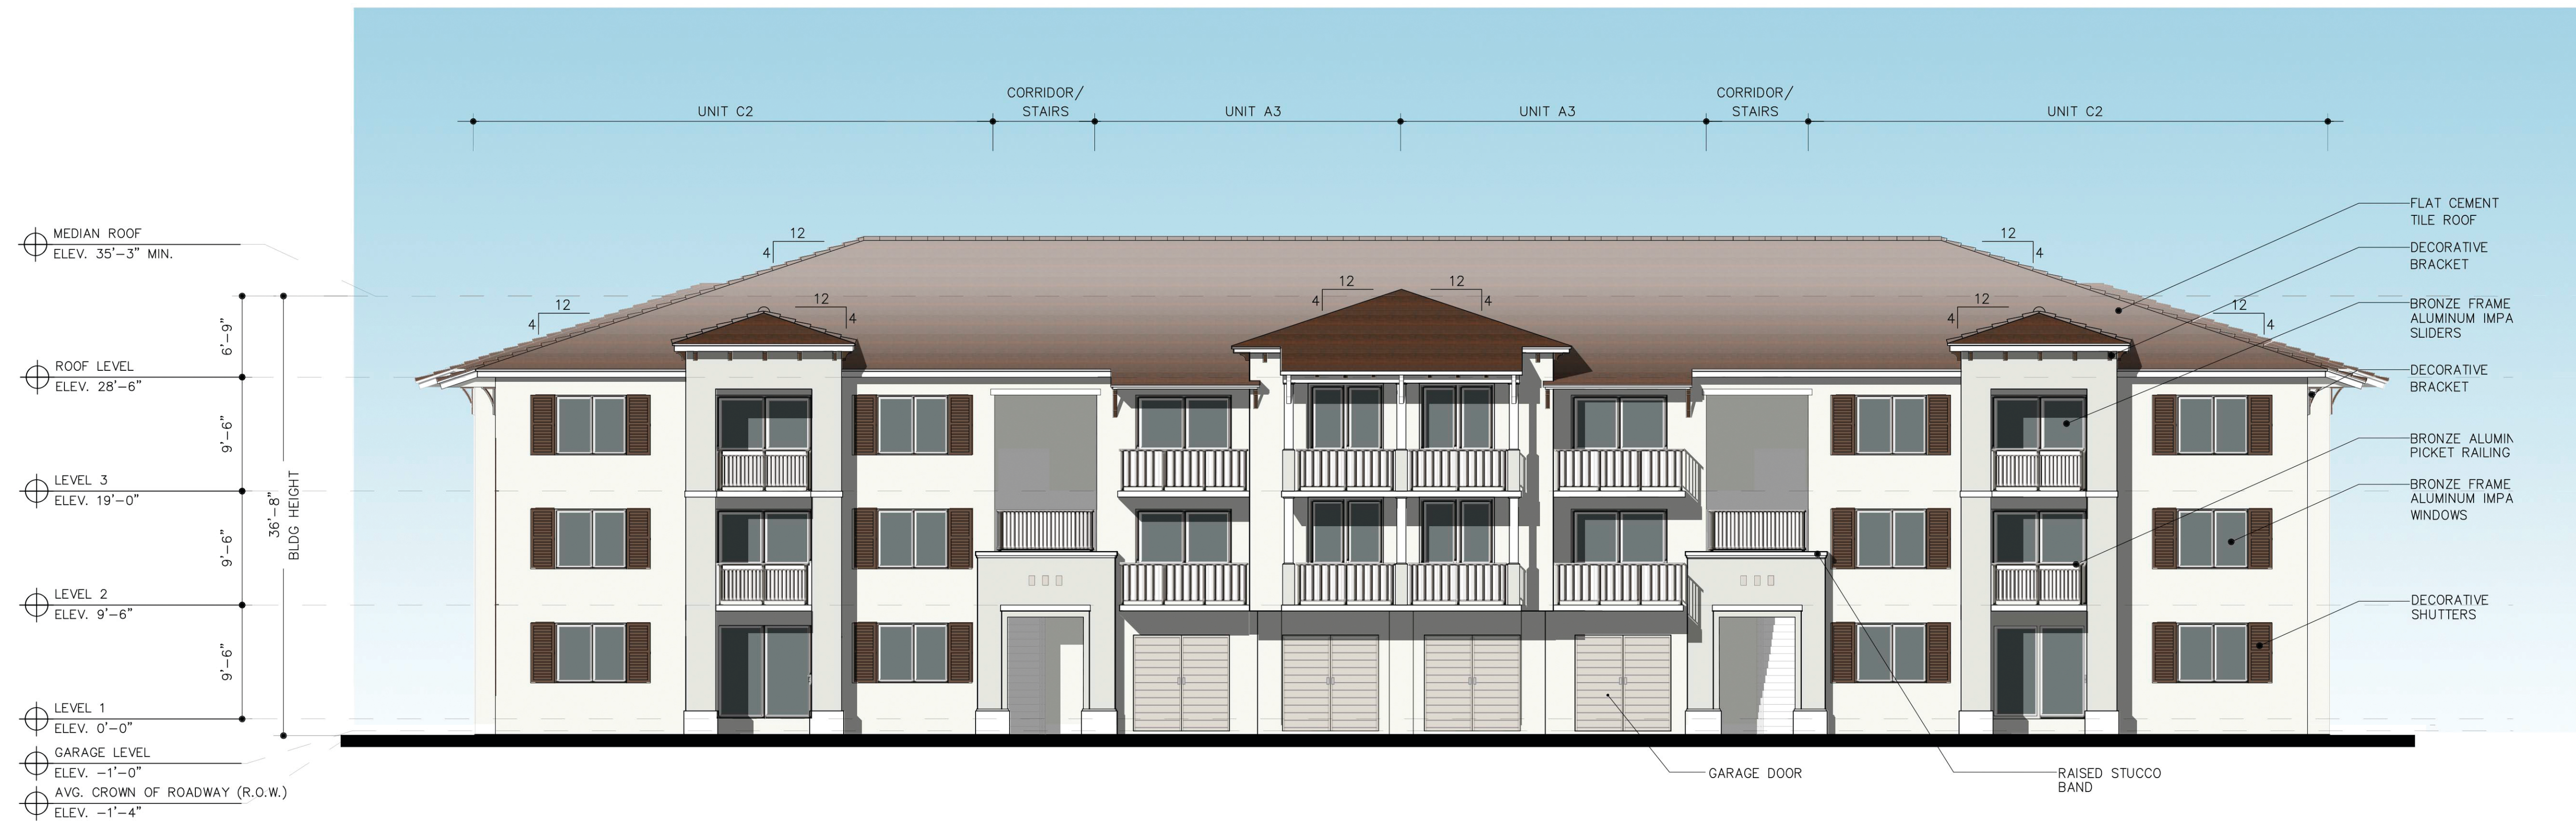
UNIT C2

CORRIDOR/
STAIRS

UNIT A3

UNIT A3

CORRIDOR/
STAIRS

UNIT C2

MEDIAN ROOF
ELEV. 35'-3" MIN.

ROOF LEVEL
ELEV. 28'-6"

LEVEL 3
ELEV. 19'-0"

LEVEL 2
ELEV. 9'-6"

LEVEL 1
ELEV. 0'-0"

GARAGE LEVEL
ELEV. -1'-0"

AVG. CROWN OF ROADWAY (R.O.W.)
ELEV. -1'-4"

6'-9"

9'-6"

9'-6"

9'-6"

36'-8"
BLDG HEIGHT

12
4

12
4

12
4

12
4

12
4

12
4

12
4

12
4

FLAT CEMENT
TILE ROOF

DECORATIVE
BRACKET

BRONZE FRAME
ALUMINUM IMPA
SLIDERS

DECORATIVE
BRACKET

BRONZE ALUMIN
PICKET RAILING

BRONZE FRAME
ALUMINUM IMPA
WINDOWS

DECORATIVE
SHUTTERS

GARAGE DOOR

RAISED STUCCO
BAND